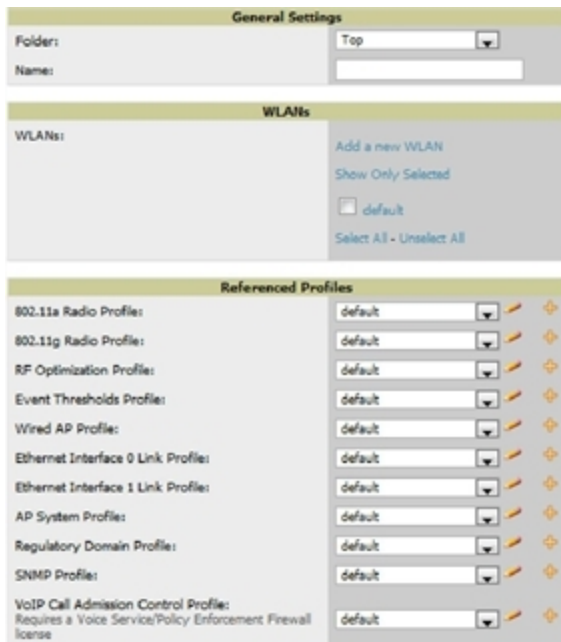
General Settings

Folder: Top

Name:

WLANs

WLANs: Add a new WLAN

Show Only Selected

default

Select All - Unselect All

Referenced Profiles

| | |
|---|---|
| 802.11a Radio Profile: | default |
| 802.11g Radio Profile: | default |
| RF Optimization Profile: | default |
| Event Thresholds Profile: | default |
| Wired AP Profile: | default |
| Ethernet Interface 0 Link Profile: | default |
| Ethernet Interface 1 Link Profile: | default |
| AP System Profile: | default |
| Regulatory Domain Profile: | default |
| SNMP Profile: | default |
| VoIP Call Admission Control Profile: Requires a Voice Service/Policy Enforcement Firewall license | default |